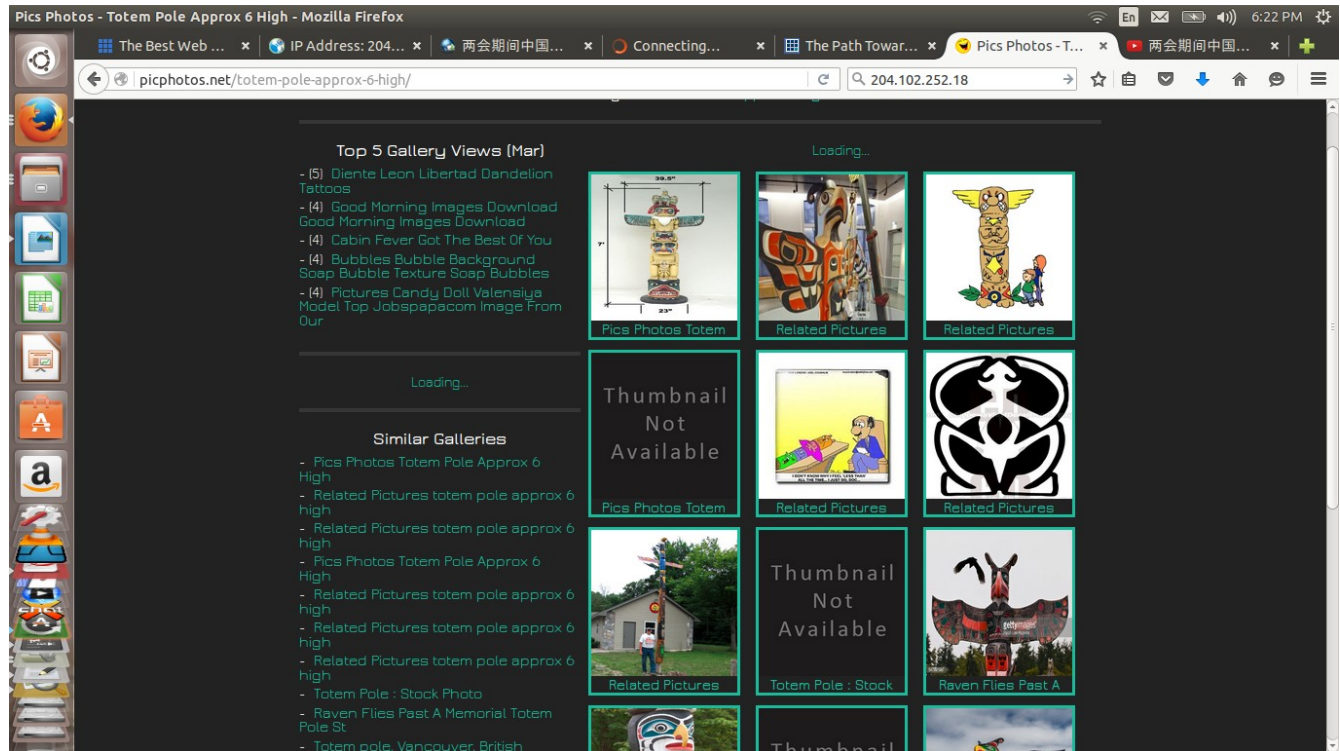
Pics Photos - Totem Pole Approx 6 High - Mozilla Firefox

En 6:22 PM

The Best Web ... ×
IP Address: 204... ×
两会期间中国... ×
Connecting... ×
The Path Towar... ×
Pics Photos - T... ×
两会期间中国... ×

picphotos.net/totem-pole-approx-6-high/

204.102.252.18

Top 5 Gallery Views (Mar)

- (5) Diente Leon Libertad Dandelion Tattoos
- (4) Good Morning Images Download Good Morning Images Download
- (4) Cabin Fever Got The Best Of You
- (4) Bubbles Bubble Background Soap Bubble Texture Soap Bubbles
- (4) Pictures Candy Doll Valensiya Model Top Jobspapacom Image From Our

Loading...

Similar Galleries

- Pics Photos Totem Pole Approx 6 High
- Related Pictures totem pole approx 6 high
- Related Pictures totem pole approx 6 high
- Pics Photos Totem Pole Approx 6 High
- Related Pictures totem pole approx 6 high
- Related Pictures totem pole approx 6 high
- Related Pictures totem pole approx 6 high
- Totem Pole : Stock Photo
- Raven Flies Past A Memorial Totem Pole St
- Totem pole, Vancouver, British

Loading...

39.5"
7'
23"
Pics Photos Totem
Related Pictures
Related Pictures

Thumbnail Not Available
Pics Photos Totem
Related Pictures
Related Pictures

Related Pictures
Thumbnail Not Available
Totem Pole : Stock
Raven Flies Past A

Thumbnail